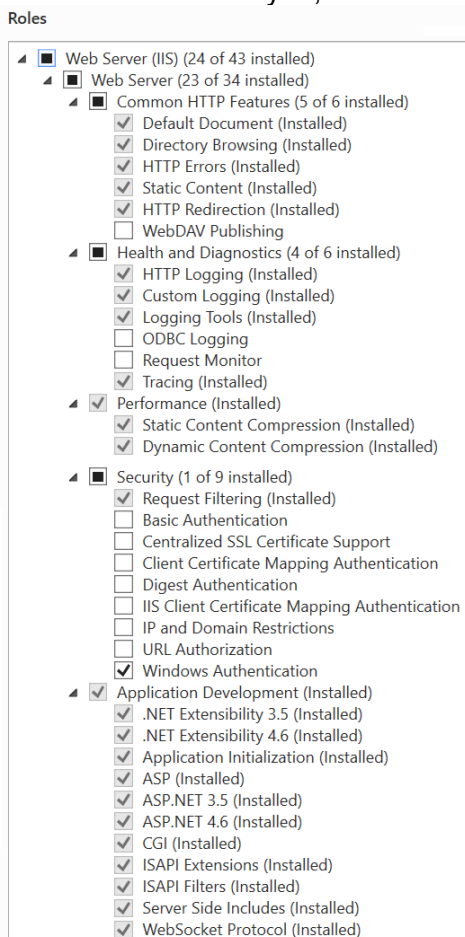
Roles

Web Server (IIS) (24 of 43 installed)
Web Server (23 of 34 installed)
Common HTTP Features (5 of 6 installed)
Default Document (Installed)
Directory Browsing (Installed)
HTTP Errors (Installed)
Static Content (Installed)
HTTP Redirection (Installed)
WebDAV Publishing
Health and Diagnostics (4 of 6 installed)
HTTP Logging (Installed)
Custom Logging (Installed)
Logging Tools (Installed)
ODBC Logging
Request Monitor
Tracing (Installed)
Performance (Installed)
Static Content Compression (Installed)
Dynamic Content Compression (Installed)
Security (1 of 9 installed)
Request Filtering (Installed)
Basic Authentication
Centralized SSL Certificate Support
Client Certificate Mapping Authentication
Digest Authentication
IIS Client Certificate Mapping Authentication
IP and Domain Restrictions
URL Authorization
Windows Authentication
Application Development (Installed)
.NET Extensibility 3.5 (Installed)
.NET Extensibility 4.6 (Installed)
Application Initialization (Installed)
ASP (Installed)
ASP.NET 3.5 (Installed)
ASP.NET 4.6 (Installed)
CGI (Installed)
ISAPI Extensions (Installed)
ISAPI Filters (Installed)
Server Side Includes (Installed)
WebSocket Protocol (Installed)